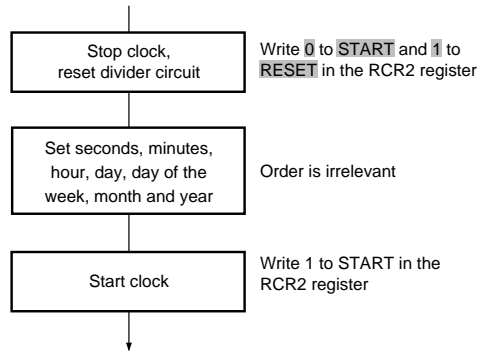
Stop clock, reset divider circuit

Write 0 to START and 1 to RESET in the RCR2 register

Set seconds, minutes, hour, day, day of the week, month and year

Order is irrelevant

Start clock

Write 1 to START in the RCR2 register